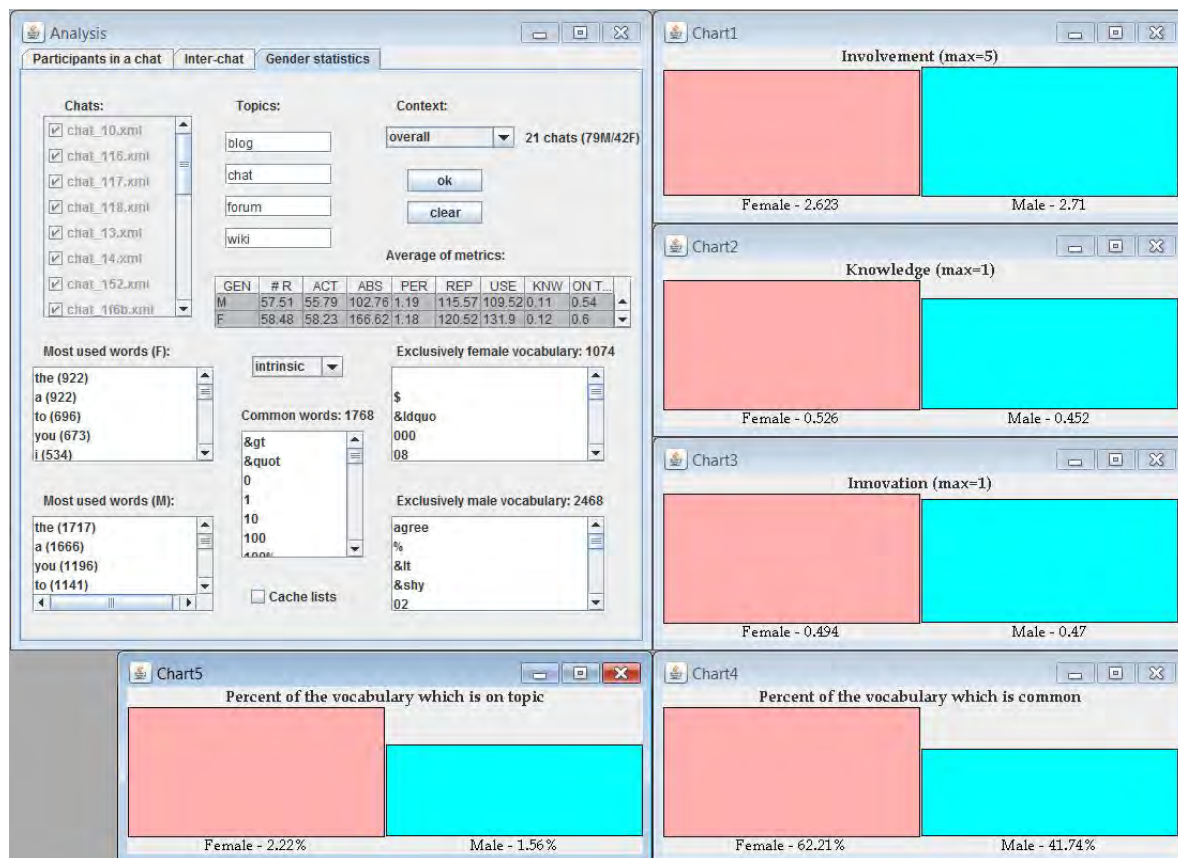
Analysis

Participants in a chat | Inter-chat | Gender statistics

Chats:
chat_10.xml
chat_116.xml
chat_117.xml
chat_118.xml
chat_13.xml
chat_14.xml
chat_152.xml
chat_166.xml

Topics:
blog
chat
forum
wiki

Context:
overall
21 chats (79M/42F)
ok
clear

Average of metrics:

| GEN | # R | ACT | ABS | PER | REP | USE | KNW | ON T... |
|---|---|---|---|---|---|---|---|---|
| M | 57.51 | 55.79 | 102.76 | 1.19 | 115.57 | 109.52 | 0.11 | 0.54 |
| F | 58.48 | 58.23 | 166.62 | 1.18 | 120.52 | 131.9 | 0.12 | 0.6 |

Most used words (F):
the (922)
a (922)
to (696)
you (673)
i (534)

intrinsic

Exclusively female vocabulary: 1074
$
&ldquo
000
08

Common words: 1768
&gt
&quot
0
1
10
100
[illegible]

Most used words (M):
the (1717)
a (1666)
you (1196)
to (1141)

Cache lists

Exclusively male vocabulary: 2468
agree
%
&lt
&shy
02

Chart1
Involvement (max=5)
Female - 2.623
Male - 2.71

Chart2
Knowledge (max=1)
Female - 0.526
Male - 0.452

Chart3
Innovation (max=1)
Female - 0.494
Male - 0.47

Chart5
Percent of the vocabulary which is on topic
Female - 2.22%
Male - 1.56%

Chart4
Percent of the vocabulary which is common
Female - 62.21%
Male - 41.74%